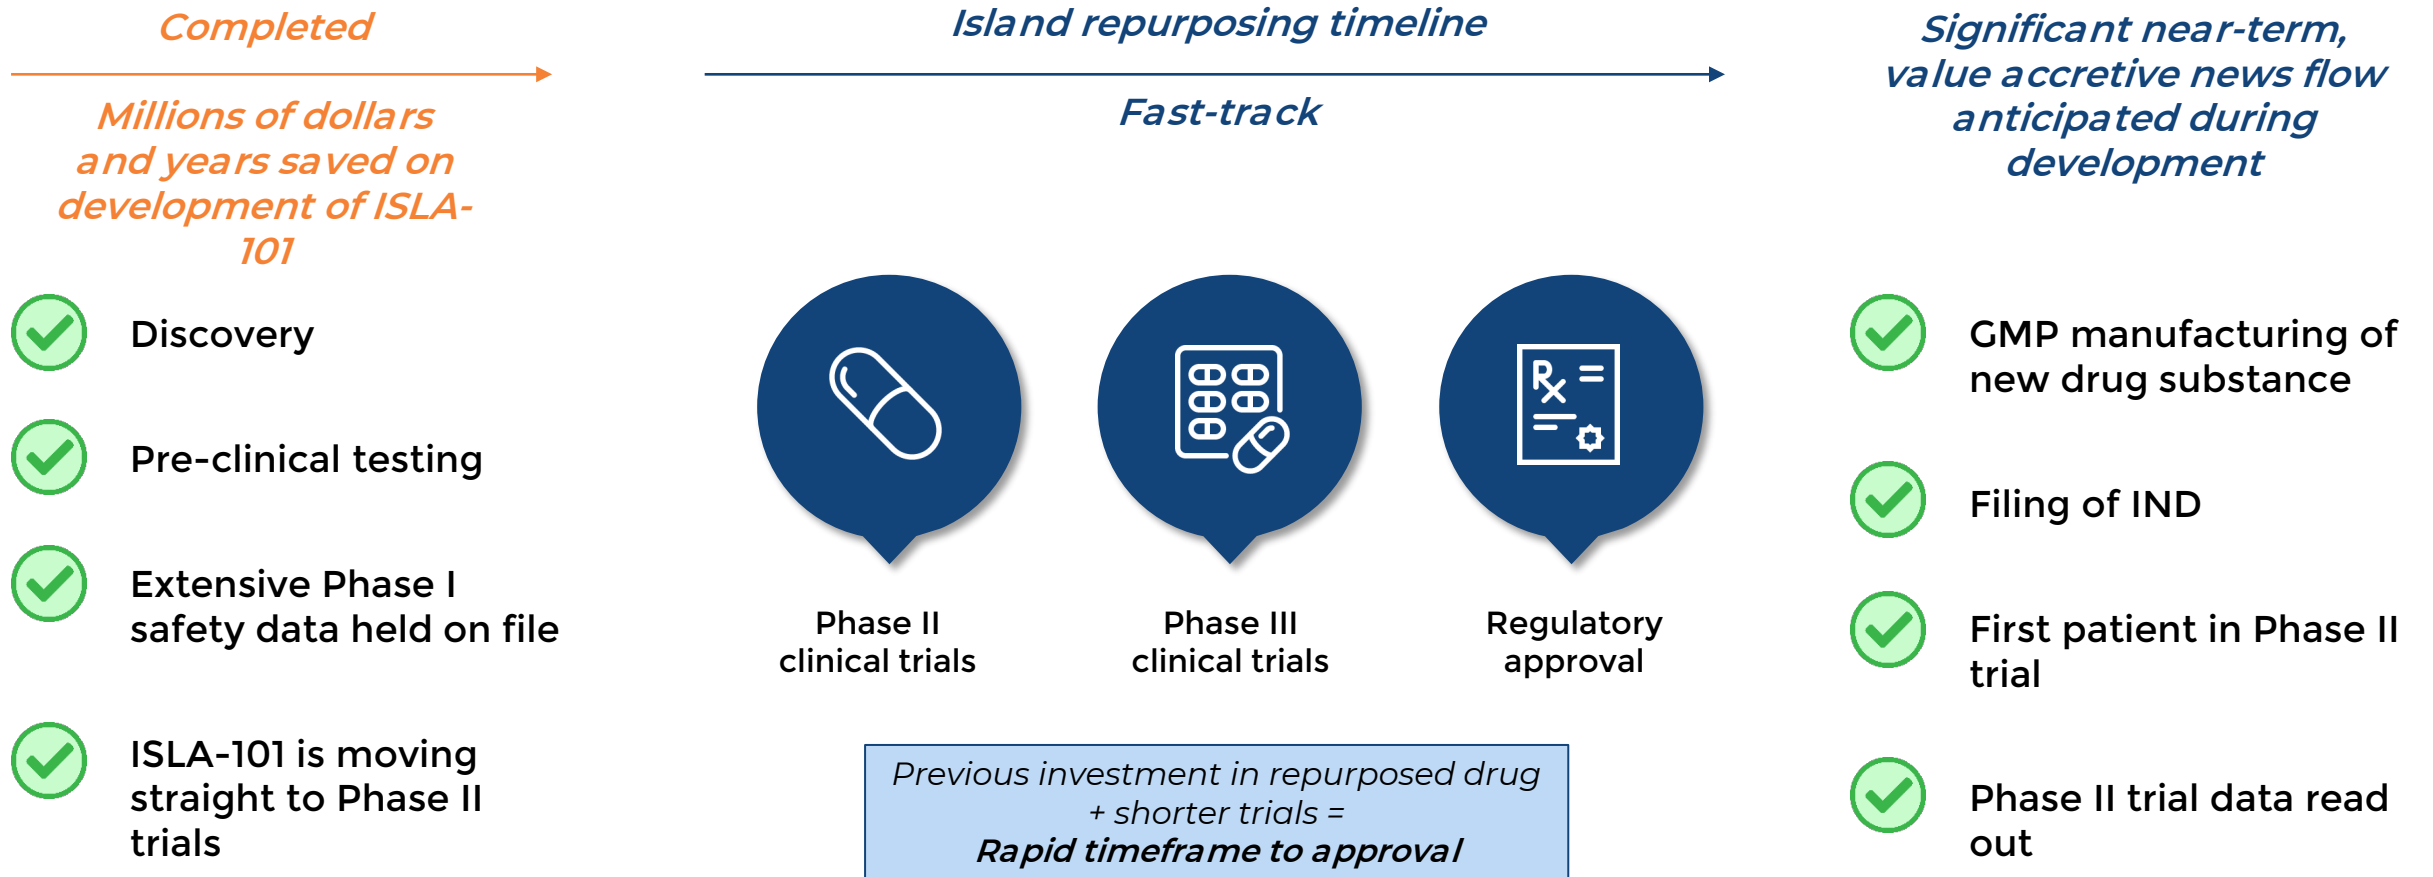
Completed

Millions of dollars and years saved on development of ISLA-101

Discovery

Pre-clinical testing

Extensive Phase I safety data held on file

ISLA-101 is moving straight to Phase II trials

Island repurposing timeline

Fast-track

Phase II clinical trials

Phase III clinical trials

Regulatory approval

Previous investment in repurposed drug + shorter trials =
Rapid timeframe to approval

Significant near-term, value accretive news flow anticipated during development

GMP manufacturing of new drug substance

Filing of IND

First patient in Phase II trial

Phase II trial data read out